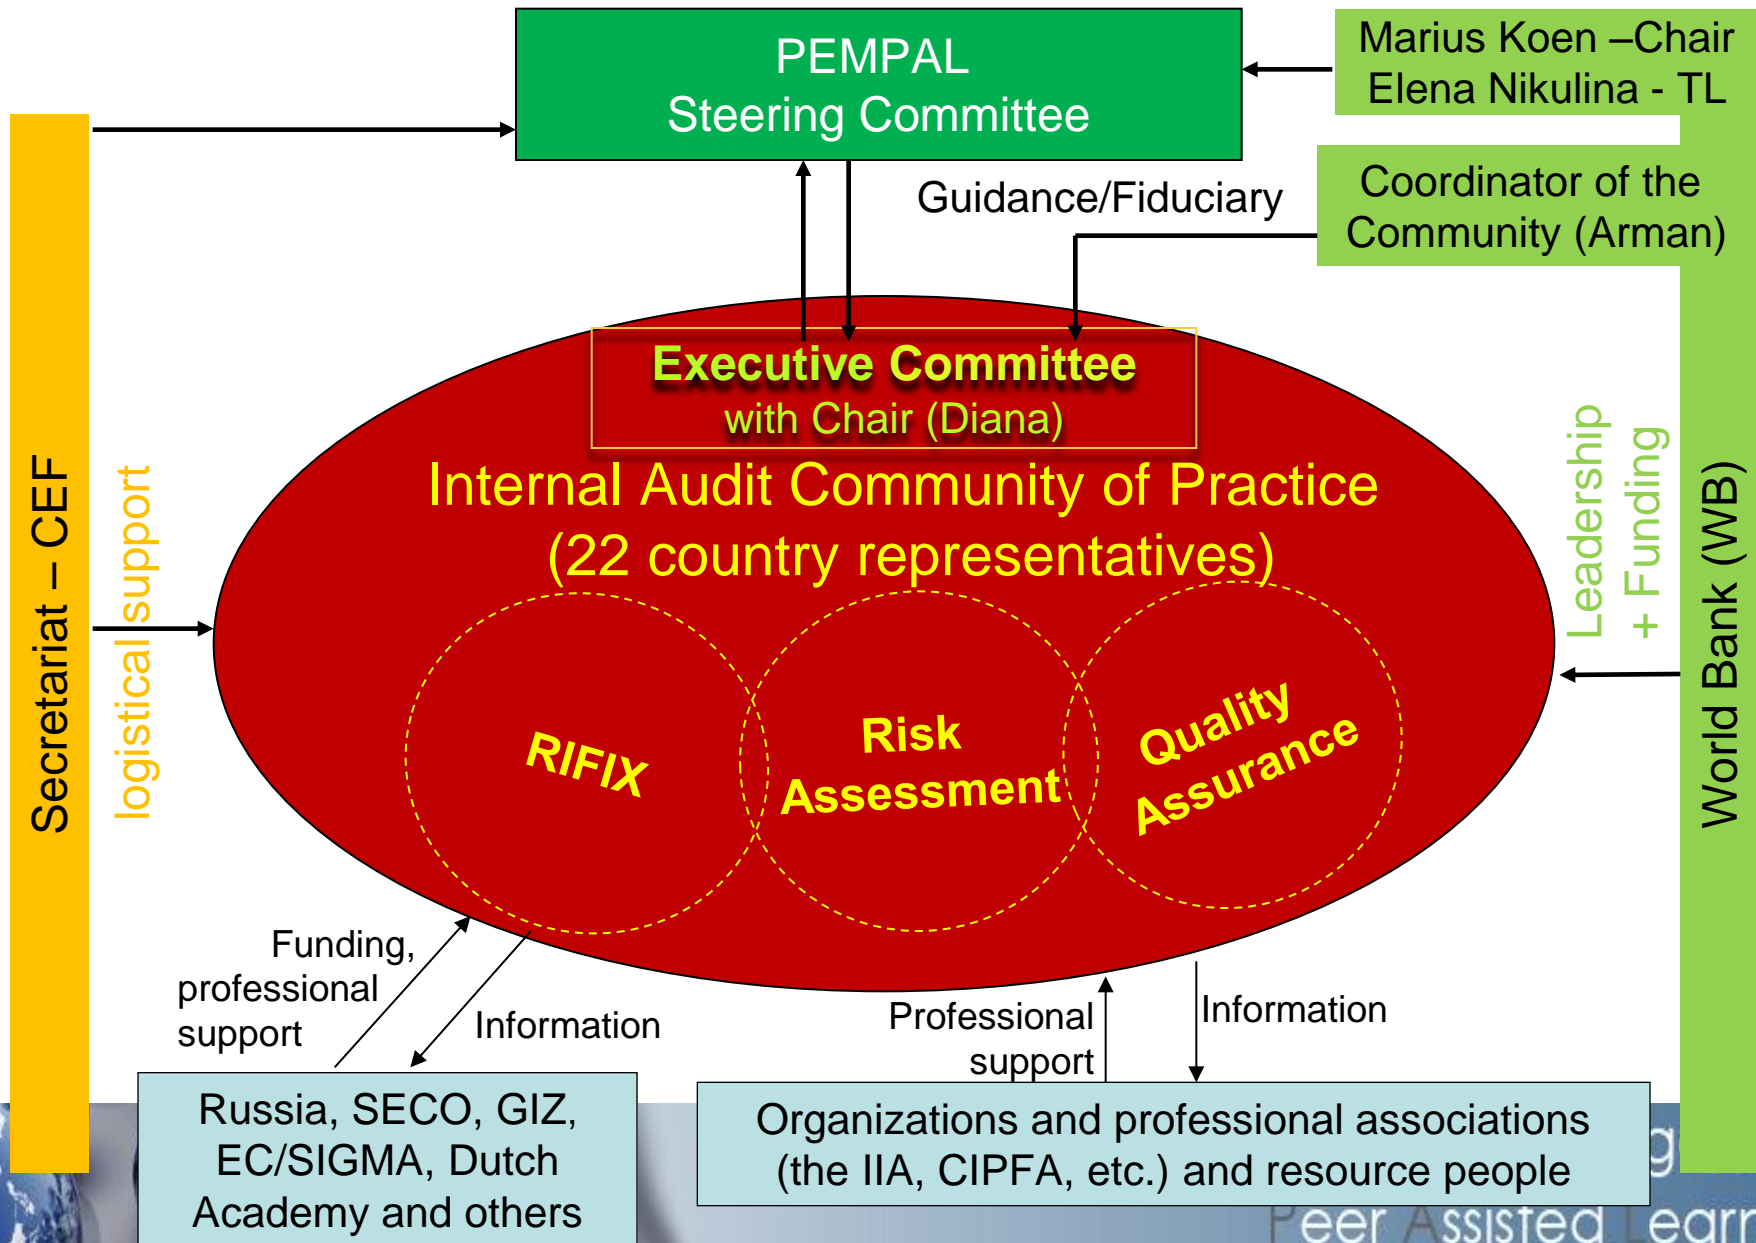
PEMPAL
Steering Committee

Marius Koen –Chair
Elena Nikulina - TL

Coordinator of the Community (Arman)

Guidance/Fiduciary

Secretariat – CEF

logistical support

Executive Committee
with Chair (Diana)

Internal Audit Community of Practice
(22 country representatives)

RIFIX

Risk Assessment

Quality Assurance

Leadership + Funding

World Bank (WB)

Funding, professional support

Information

Professional support

Information

Russia, SECO, GIZ, EC/SIGMA, Dutch Academy and others

Organizations and professional associations (the IIA, CIPFA, etc.) and resource people

Peer Assisted Learn